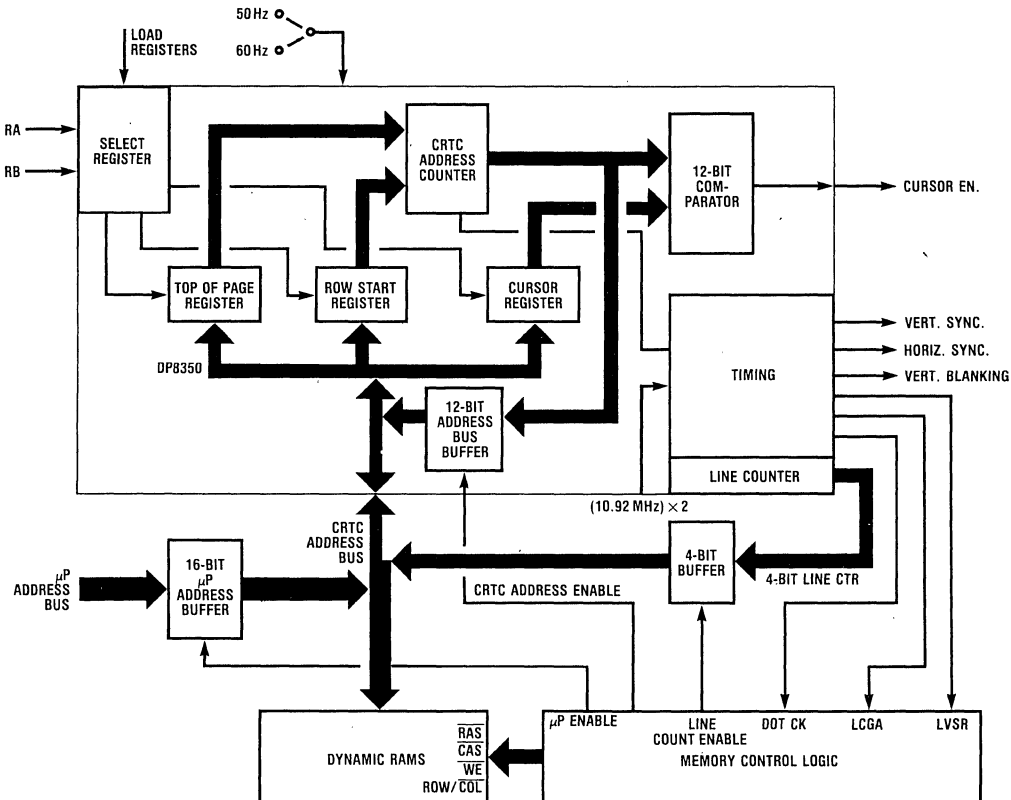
50 Hz
60 Hz
LOAD REGISTERS
RA
RB
SELECT REGISTER
CRTC ADDRESS COUNTER
12-BIT COM-PARATOR
CURSOR EN.
TOP OF PAGE REGISTER
ROW START REGISTER
CURSOR REGISTER
VERT. SYNC.
HORIZ. SYNC.
VERT. BLANKING
DP8350
TIMING
12-BIT ADDRESS BUS BUFFER
LINE COUNTER
(10.92 MHz) $\times$ 2
CRTC ADDRESS BUS
$\mu$P ADDRESS BUS
16-BIT $\mu$P ADDRESS BUFFER
4-BIT BUFFER
4-BIT LINE CTR
CRTC ADDRESS ENABLE
DYNAMIC RAMS
$\overline{RAS}$
$\overline{CAS}$
$\overline{WE}$
ROW/$\overline{COL}$
$\mu$P ENABLE
LINE COUNT ENABLE
DOT CK
LCGA
LVSR
MEMORY CONTROL LOGIC